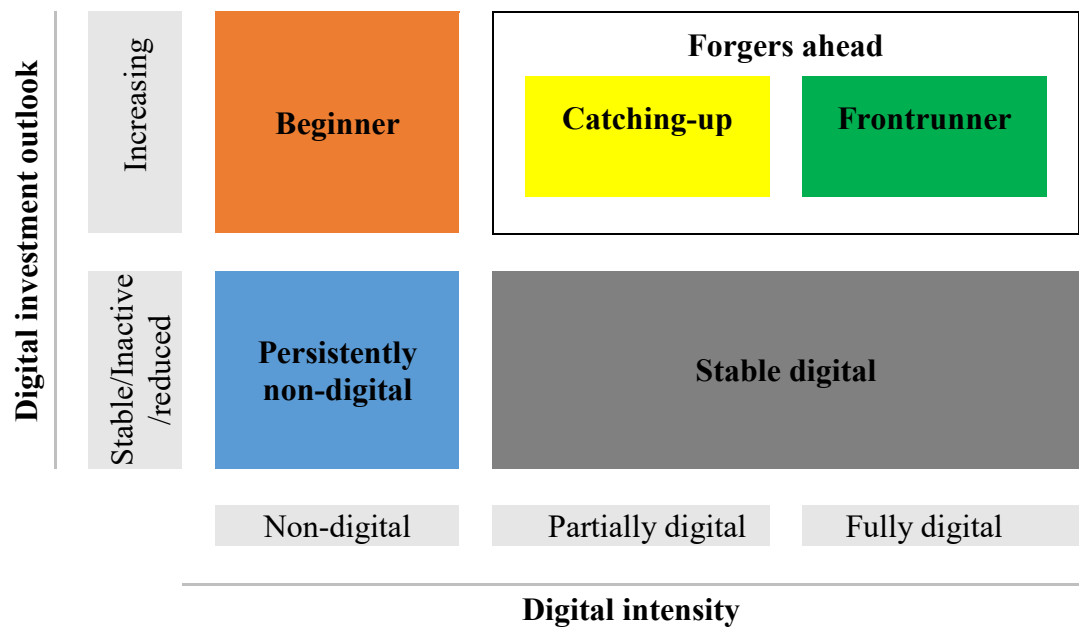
Digital investment outlook

Increasing

Beginner

Forgers ahead

Catching-up

Frontrunner

Stable/Inactive /reduced

Persistently non-digital

Stable digital

Non-digital

Partially digital

Fully digital

Digital intensity